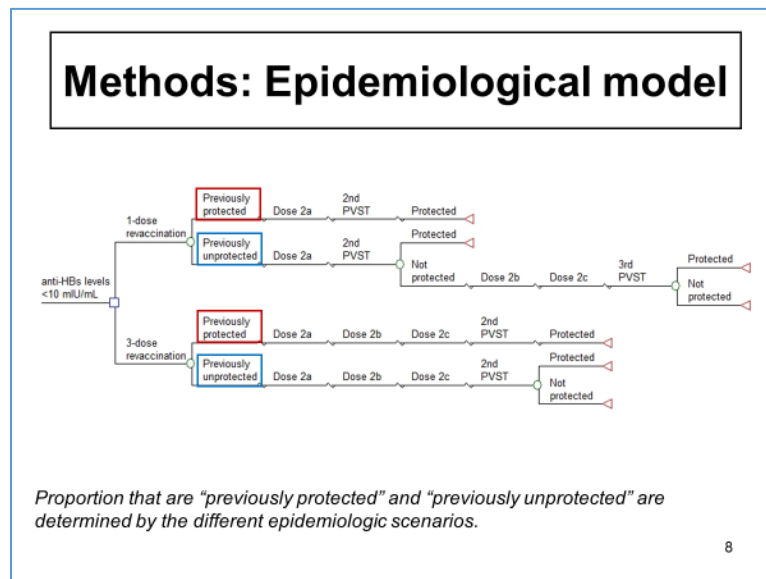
Methods: Epidemiological model

anti-HBs levels <10 mIU/mL

1-dose revaccination

Previously protected

Dose 2a

2nd PVST

Protected

Previously unprotected

Dose 2a

2nd PVST

Protected

Not protected

Dose 2b

Dose 2c

3rd PVST

Protected

Not protected

3-dose revaccination

Previously protected

Dose 2a

Dose 2b

Dose 2c

2nd PVST

Protected

Previously unprotected

Dose 2a

Dose 2b

Dose 2c

2nd PVST

Protected

Not protected

Proportion that are "previously protected" and "previously unprotected" are determined by the different epidemiologic scenarios.

8